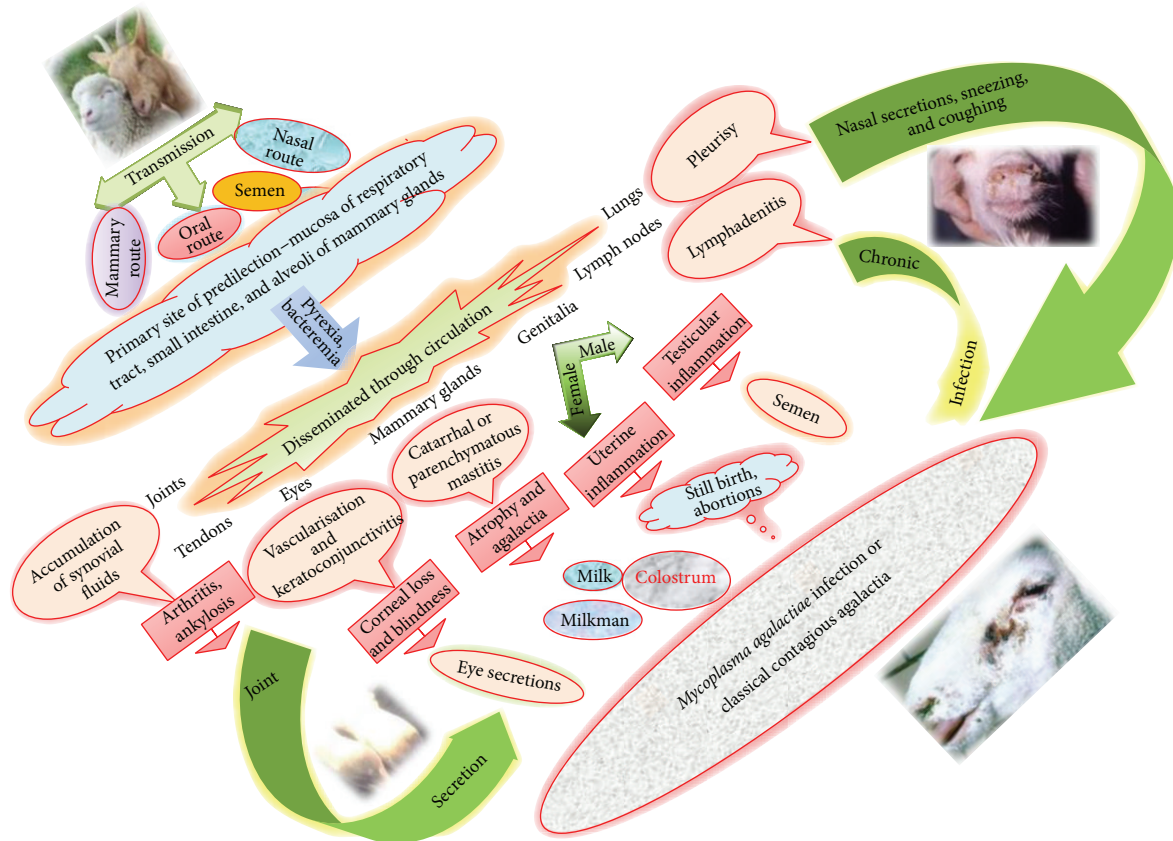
Transmission

Nasal route

Semen

Oral route

Mammary route

Primary site of predilection–mucosa of respiratory tract, small intestine, and alveoli of mammary glands

Pyrexia, bacteremia

Disseminated through circulation

Lungs

Lymph nodes

Genitalia

Mammary glands

Eyes

Joints

Tendons

Pleurisy

Lymphadenitis

Nasal secretions, sneezing, and coughing

Chronic

Infection

Male

Female

Testicular inflammation

Semen

Uterine inflammation

Still birth, abortions

Catarrhal or parenchymatous mastitis

Atrophy and agalactia

Milk

Colostrum

Milkman

Accumulation of synovial fluids

Arthritis, ankylosis

Vascularisation and keratoconjunctivitis

Corneal loss and blindness

Eye secretions

Joint

Secretion

*Mycoplasma agalactiae* infection or classical contagious agalactia